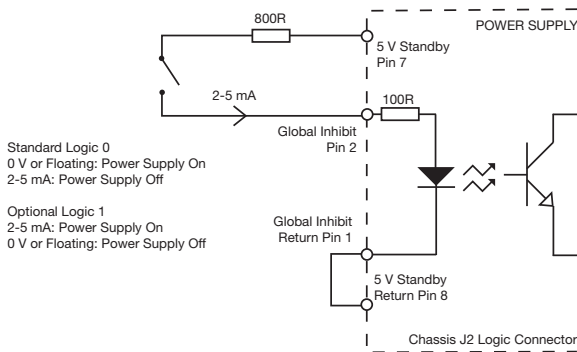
800R

POWER SUPPLY

5 V Standby
Pin 7

2-5 mA

100R

Global Inhibit
Pin 2

Standard Logic 0
0 V or Floating: Power Supply On
2-5 mA: Power Supply Off

Optional Logic 1
2-5 mA: Power Supply On
0 V or Floating: Power Supply Off

Global Inhibit
Return Pin 1

5 V Standby
Return Pin 8

Chassis J2 Logic Connector